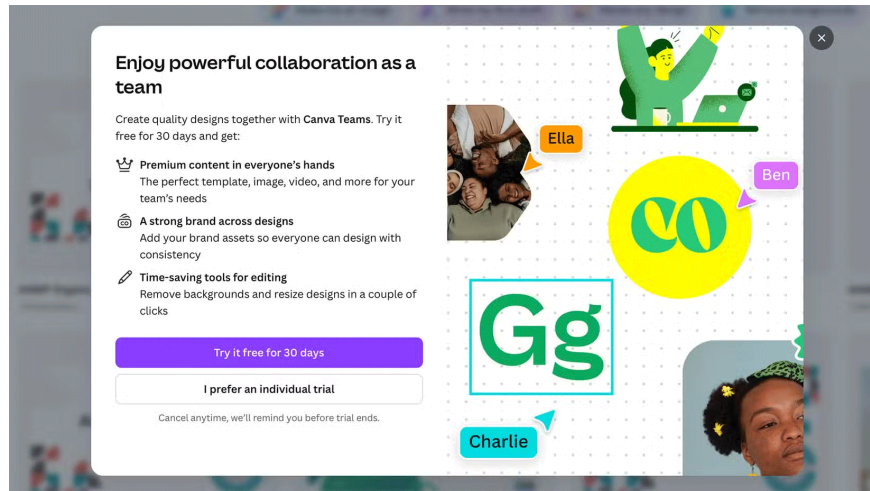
Enjoy powerful collaboration as a team

Create quality designs together with Canva Teams. Try it free for 30 days and get:

Premium content in everyone's hands
The perfect template, image, video, and more for your team's needs

A strong brand across designs
Add your brand assets so everyone can design with consistency

Time-saving tools for editing
Remove backgrounds and resize designs in a couple of clicks

Try it free for 30 days

I prefer an individual trial

Cancel anytime, we'll remind you before trial ends.

Ella

Ben

co

Gg

Charlie